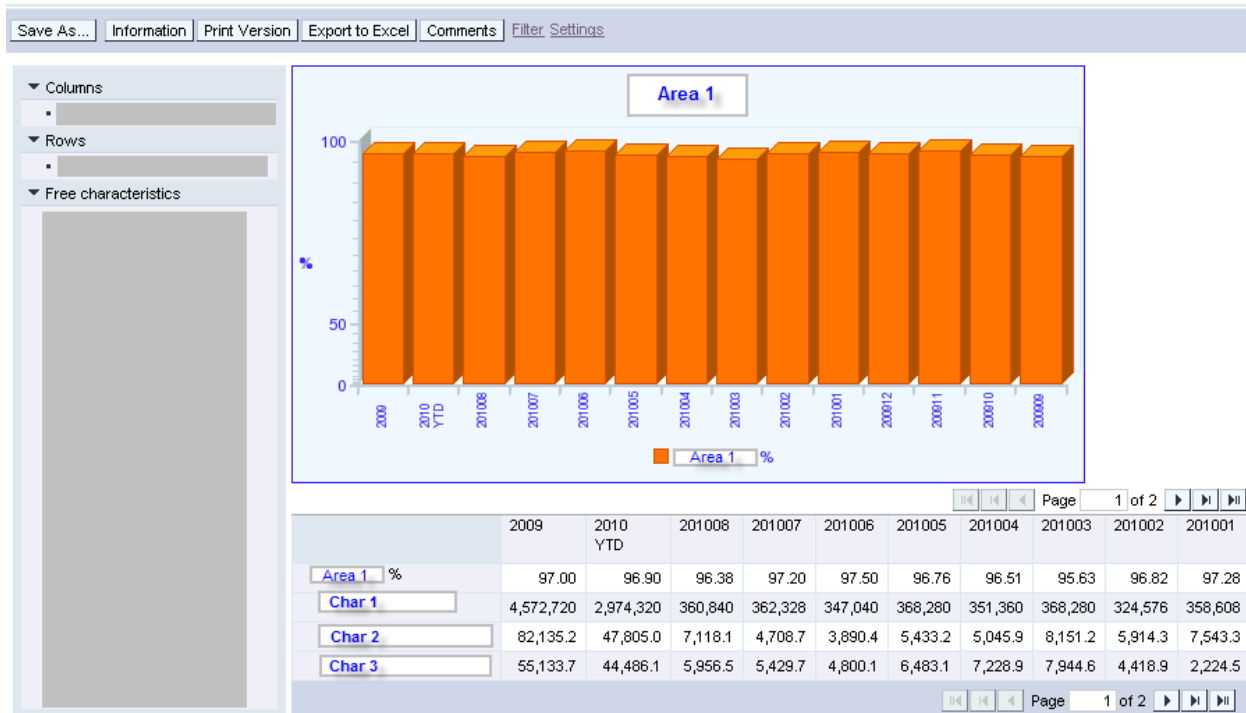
Save As... Information Print Version Export to Excel Comments Filter Settings

Columns
Rows
Free characteristics

Area 1

100
%
50
0

2009
2010 YTD
201008
201007
201006
201005
201004
201003
201002
201001
200912
200911
200910
200909

Area 1 %

Page 1 of 2

| | 2009 | 2010 YTD | 201008 | 201007 | 201006 | 201005 | 201004 | 201003 | 201002 | 201001 |
|---|---|---|---|---|---|---|---|---|---|---|
| Area 1 % | 97.00 | 96.90 | 96.38 | 97.20 | 97.50 | 96.76 | 96.51 | 95.63 | 96.82 | 97.28 |
| Char 1 | 4,572,720 | 2,974,320 | 360,840 | 362,328 | 347,040 | 368,280 | 351,360 | 368,280 | 324,576 | 358,608 |
| Char 2 | 82,135.2 | 47,805.0 | 7,118.1 | 4,708.7 | 3,890.4 | 5,433.2 | 5,045.9 | 8,151.2 | 5,914.3 | 7,543.3 |
| Char 3 | 55,133.7 | 44,486.1 | 5,956.5 | 5,429.7 | 4,800.1 | 6,483.1 | 7,228.9 | 7,944.6 | 4,418.9 | 2,224.5 |

Page 1 of 2